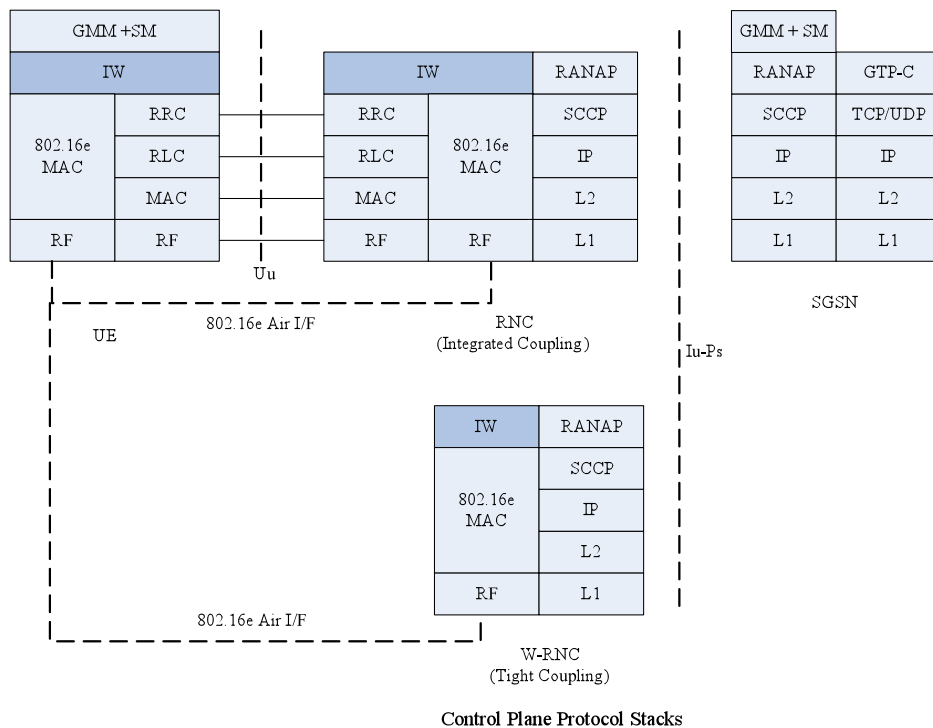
GMM +SM

IW

802.16e MAC

RRC

RLC

MAC

RF

RF

Uu

IW

RANAP

RRC

802.16e MAC

SCCP

RLC

IP

MAC

L2

RF

RF

L1

GMM + SM

RANAP

GTP-C

SCCP

TCP/UDP

IP

IP

L2

L2

L1

L1

802.16e Air I/F

UE

RNC
(Integrated Coupling)

Iu-Ps

SGSN

IW

RANAP

802.16e MAC

SCCP

IP

L2

RF

L1

802.16e Air I/F

W-RNC
(Tight Coupling)

Control Plane Protocol Stacks